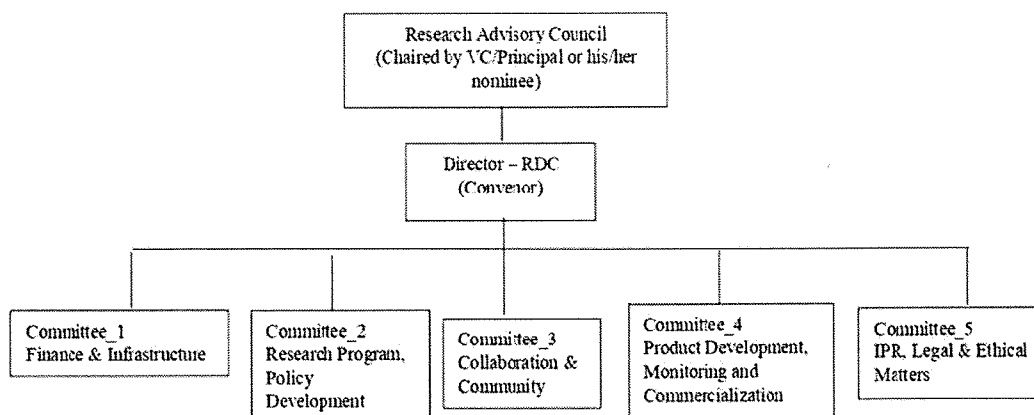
Research Advisory Council
(Chaired by VC/Principal or his/her nominee)

Director – RDC
(Convenor)

Committee_1
Finance & Infrastructure

Committee_2
Research Program, Policy Development

Commitee_3
Collaboration & Community

Committee_4
Product Development, Monitoring and Commercialization

Committee_5
IPR, Legal & Ethical Matters